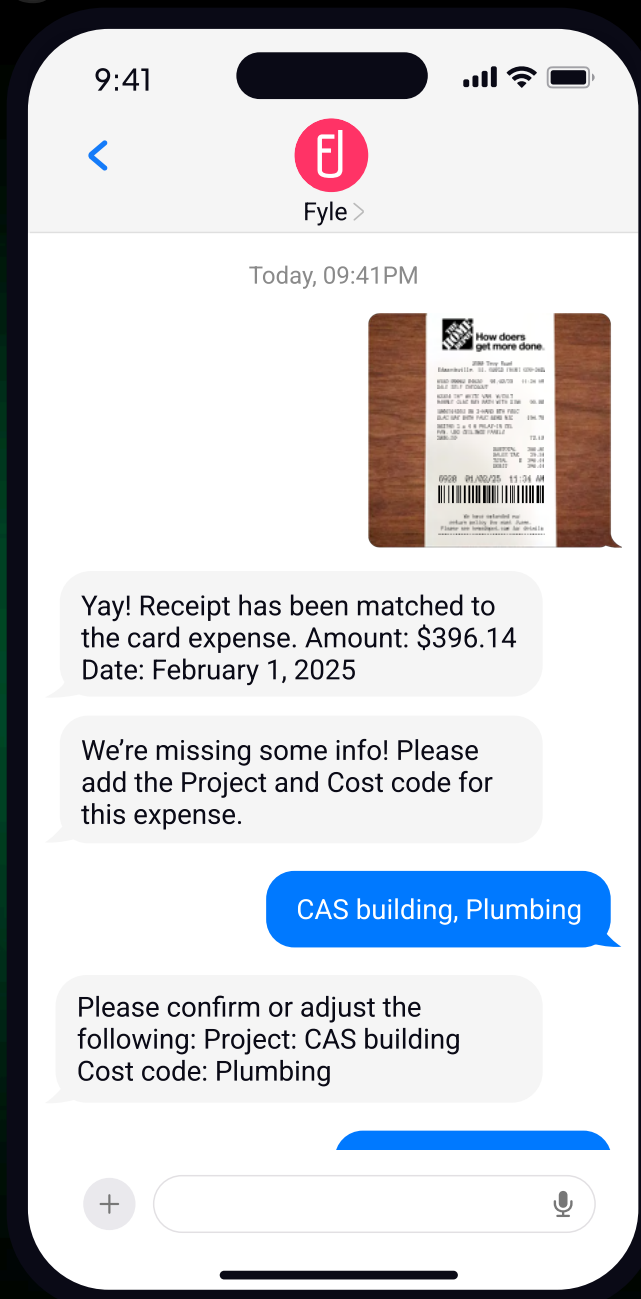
9:41

Fyle

Today, 09:41PM

How doers get more done.

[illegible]

0920 01/02/25 11:36 AM

Yay! Receipt has been matched to the card expense. Amount: $396.14 Date: February 1, 2025

We're missing some info! Please add the Project and Cost code for this expense.

CAS building, Plumbing

Please confirm or adjust the following: Project: CAS building Cost code: Plumbing